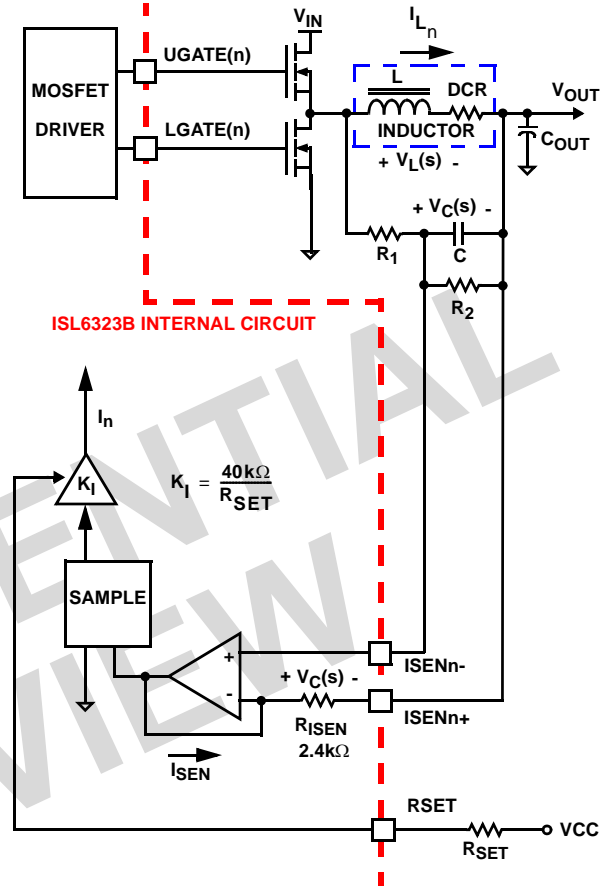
$V_{IN}$

$I_{L_n}$

MOSFET DRIVER

UGATE(n)

LGATE(n)

L

DCR

INDUCTOR

$V_{OUT}$

$C_{OUT}$

+ $V_L(s)$ -

+ $V_C(s)$ -

$R_1$

C

$R_2$

ISL6323B INTERNAL CIRCUIT

$I_n$

$K_I$

$K_I = \frac{40k\Omega}{R_{SET}}$

SAMPLE

+

-

+ $V_C(s)$ -

ISENn-

ISENn+

$R_{ISEN}$

$2.4k\Omega$

$I_{SEN}$

RSET

$R_{SET}$

VCC

ENTIAL

VIEW